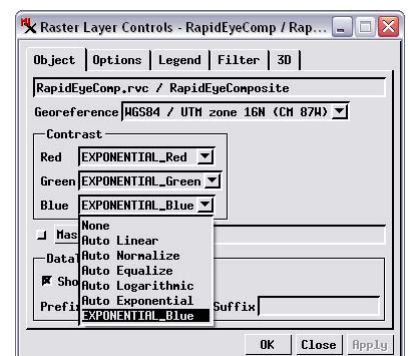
Raster Layer Controls - RapidEyeComp / Rap...

Object | Options | Legend | Filter | 3D

RapidEyeComp.rvc / RapidEyeComposite

Georeference WGS84 / UTM zone 16N (CM 87W)

Contrast
Red EXPONENTIAL_Red
Green EXPONENTIAL_Green
Blue EXPONENTIAL_Blue

None
Auto Linear
Auto Normalize
Auto Equalize
Auto Logarithmic
Auto Exponential
EXPONENTIAL_Blue

Mas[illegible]

Data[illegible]
Sho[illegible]
Prefi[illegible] Suffix

OK Close Apply